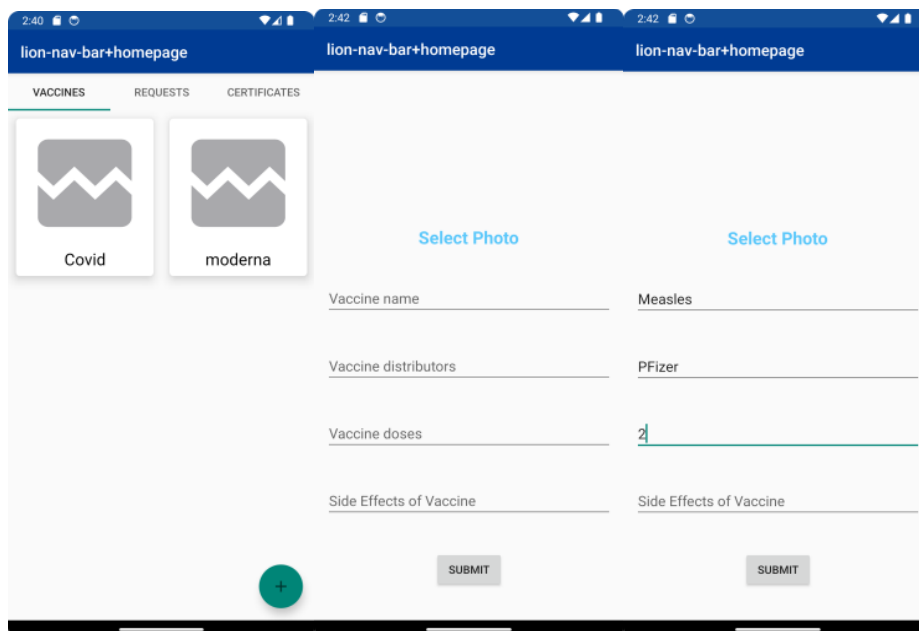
2:40

lion-nav-bar+homepage

VACCINES
REQUESTS
CERTIFICATES

Covid
moderna

+

2:42

lion-nav-bar+homepage

Select Photo

Vaccine name

Vaccine distributors

Vaccine doses

Side Effects of Vaccine

SUBMIT

2:42

lion-nav-bar+homepage

Select Photo

Measles

PFizer

2

Side Effects of Vaccine

SUBMIT